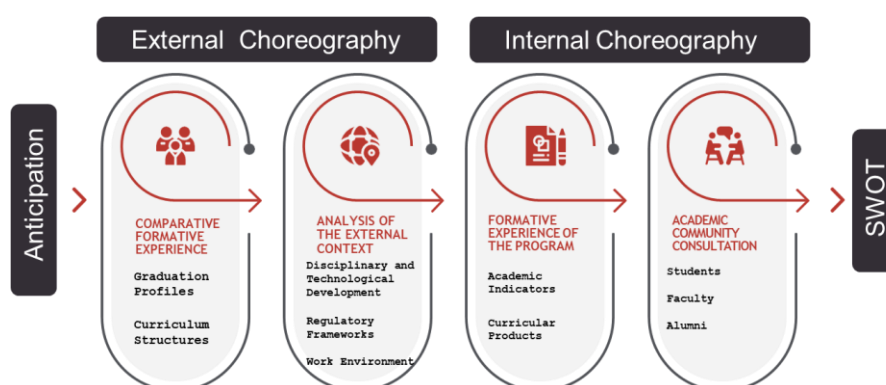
External Choreography

Internal Choreography

Anticipation

COMPARATIVE FORMATIVE EXPERIENCE

Graduation Profiles

Curriculum Structures

ANALYSIS OF THE EXTERNAL CONTEXT

Disciplinary and Technological Development

Regulatory Frameworks

Work Environment

FORMATIVE EXPERIENCE OF THE PROGRAM

Academic Indicators

Curricular Products

ACADEMIC COMMUNITY CONSULTATION

Students

Faculty

Alumni

SWOT